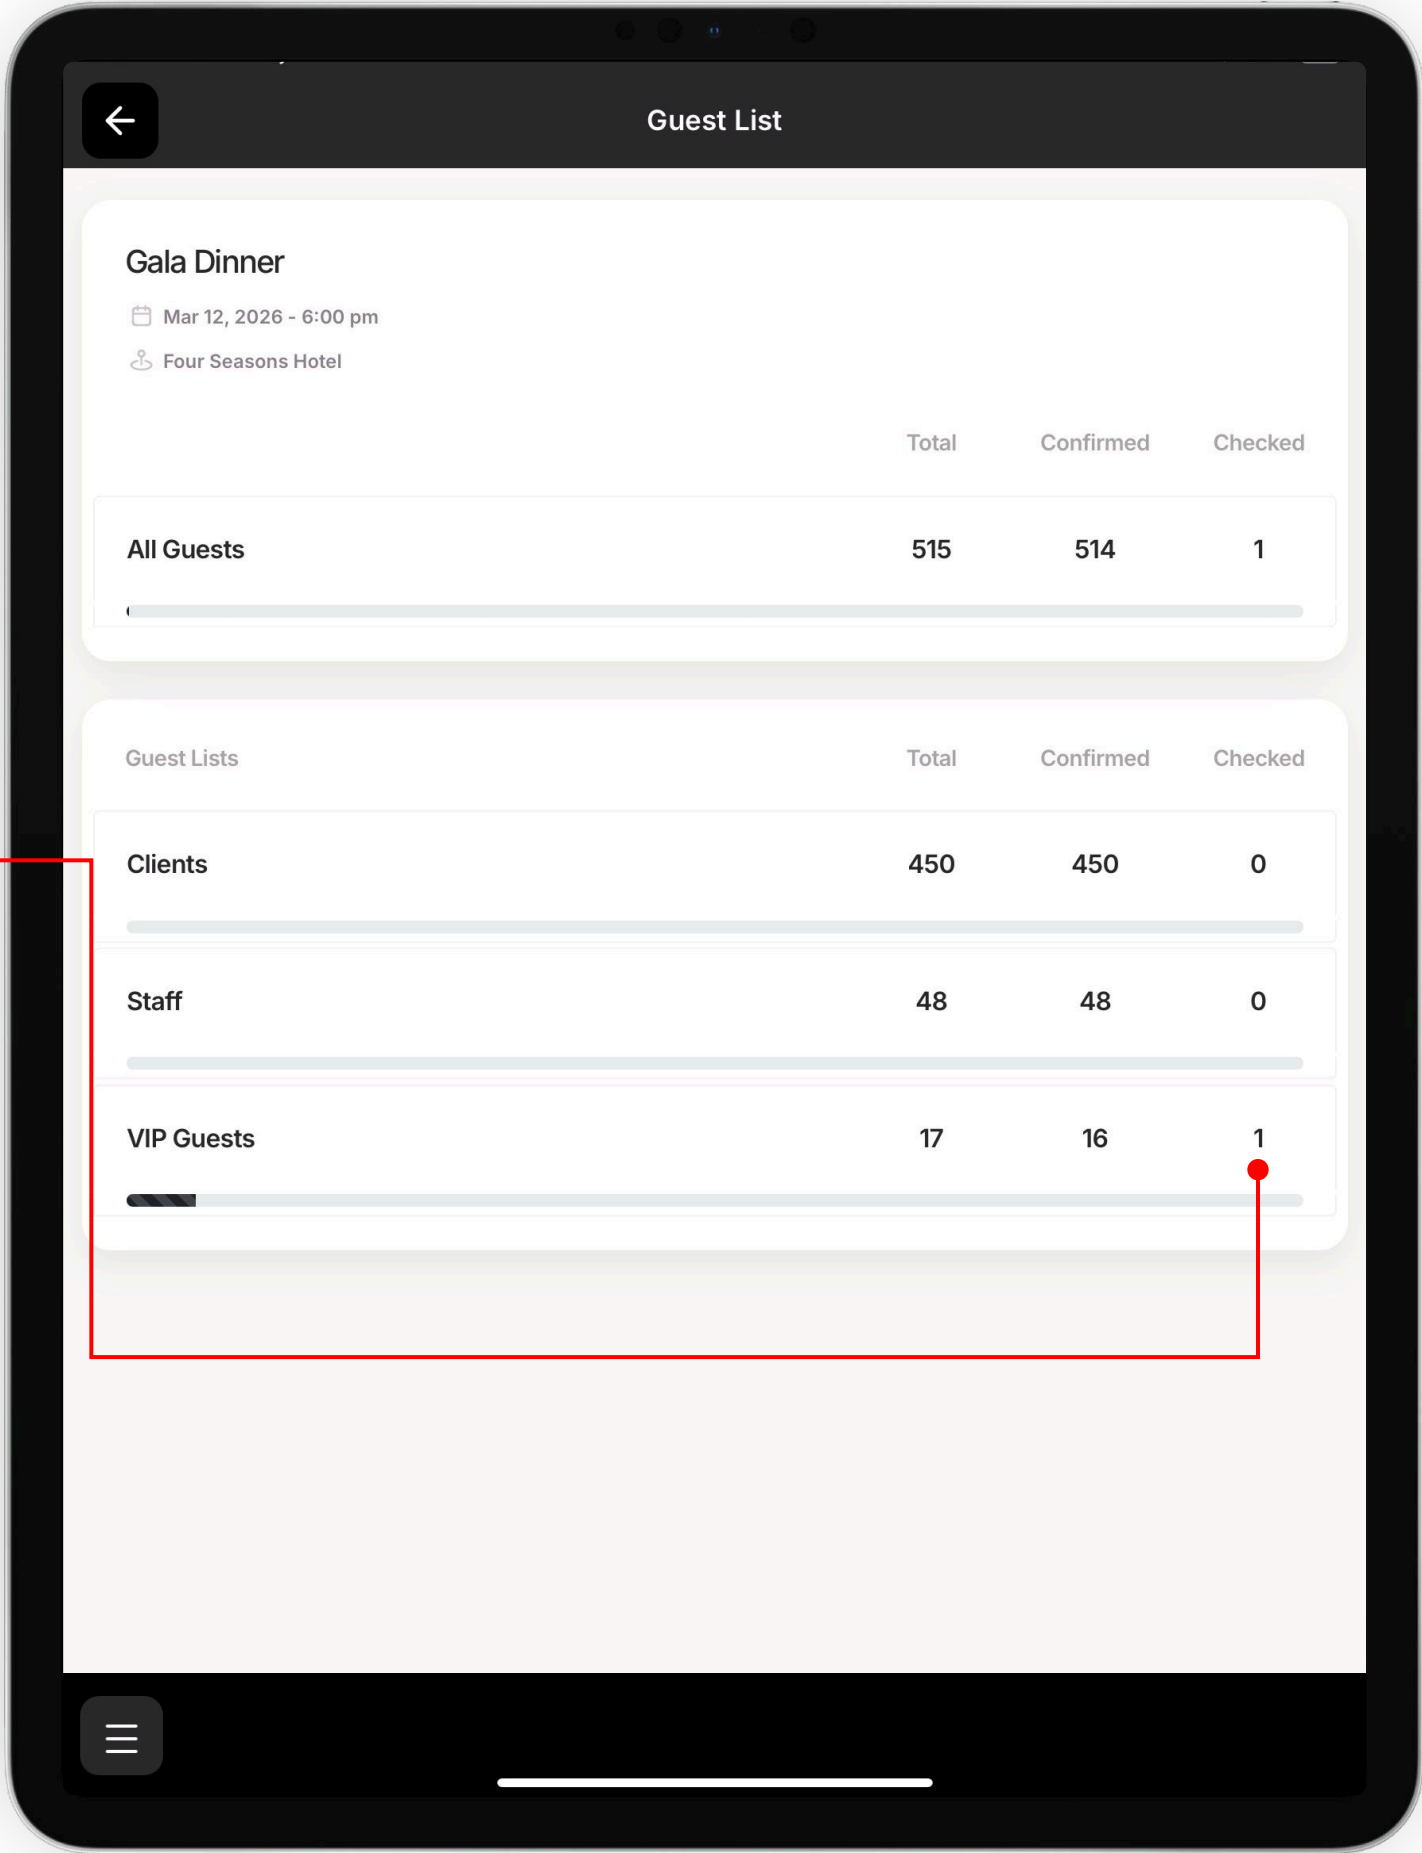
Guest List

Gala Dinner

Mar 12, 2026 - 6:00 pm

Four Seasons Hotel

| | Total | Confirmed | Checked |
|---|---|---|---|
| All Guests | 515 | 514 | 1 |

| Guest Lists | Total | Confirmed | Checked |
|---|---|---|---|
| Clients | 450 | 450 | 0 |
| Staff | 48 | 48 | 0 |
| VIP Guests | 17 | 16 | 1 |